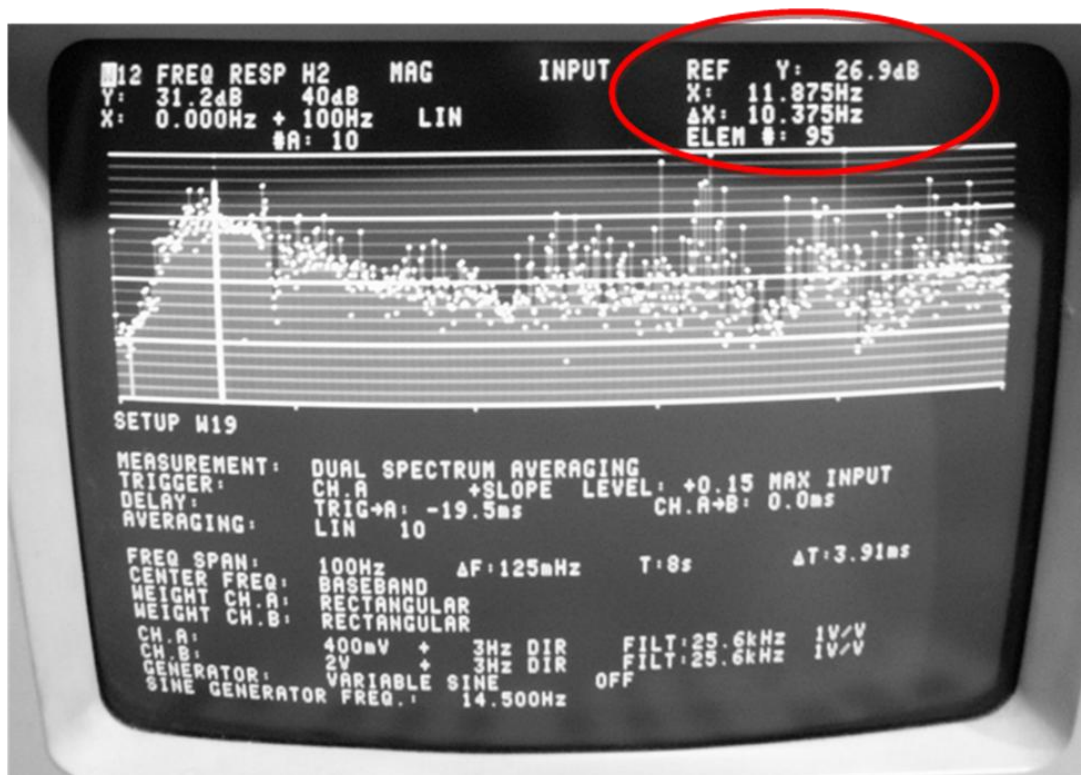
M12 FREQ RESP H2 MAG INPUT REF Y: 26.9dB
Y: 31.2dB 40dB X: 11.875Hz
X: 0.000Hz + 100Hz LIN ΔX: 10.375Hz
#A: 10 ELEM #: 95

SETUP W19

MEASUREMENT: DUAL SPECTRUM AVERAGING
TRIGGER: CH.A +SLOPE LEVEL: +0.15 MAX INPUT
DELAY: TRIG→A: -19.5ms CH.A→B: 0.0ms
AVERAGING: LIN 10

FREQ SPAN: 100Hz ΔF:125mHz T:8s ΔT:3.91ms
CENTER FREQ: BASEBAND
WEIGHT CH.A: RECTANGULAR
WEIGHT CH.B: RECTANGULAR

CH.A: 400mV + 3Hz DIR FILT:25.6kHz 1V/V
CH.B: 2V + 3Hz DIR FILT:25.6kHz 1V/V
GENERATOR: VARIABLE SINE OFF
SINE GENERATOR FREQ.: 14.500Hz